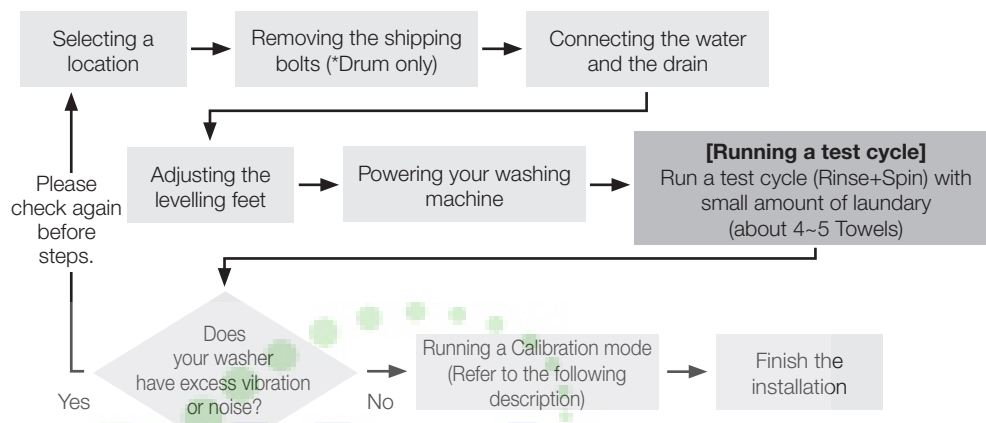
Selecting a location

Removing the shipping bolts (*Drum only)

Connecting the water and the drain

Adjusting the levelling feet

Powering your washing machine

[Running a test cycle]
Run a test cycle (Rinse+Spin) with small amount of laundary (about 4~5 Towels)

Please check again before steps.

Does your washer have excess vibration or noise?

Yes

No

Running a Calibration mode (Refer to the following description)

Finish the installation